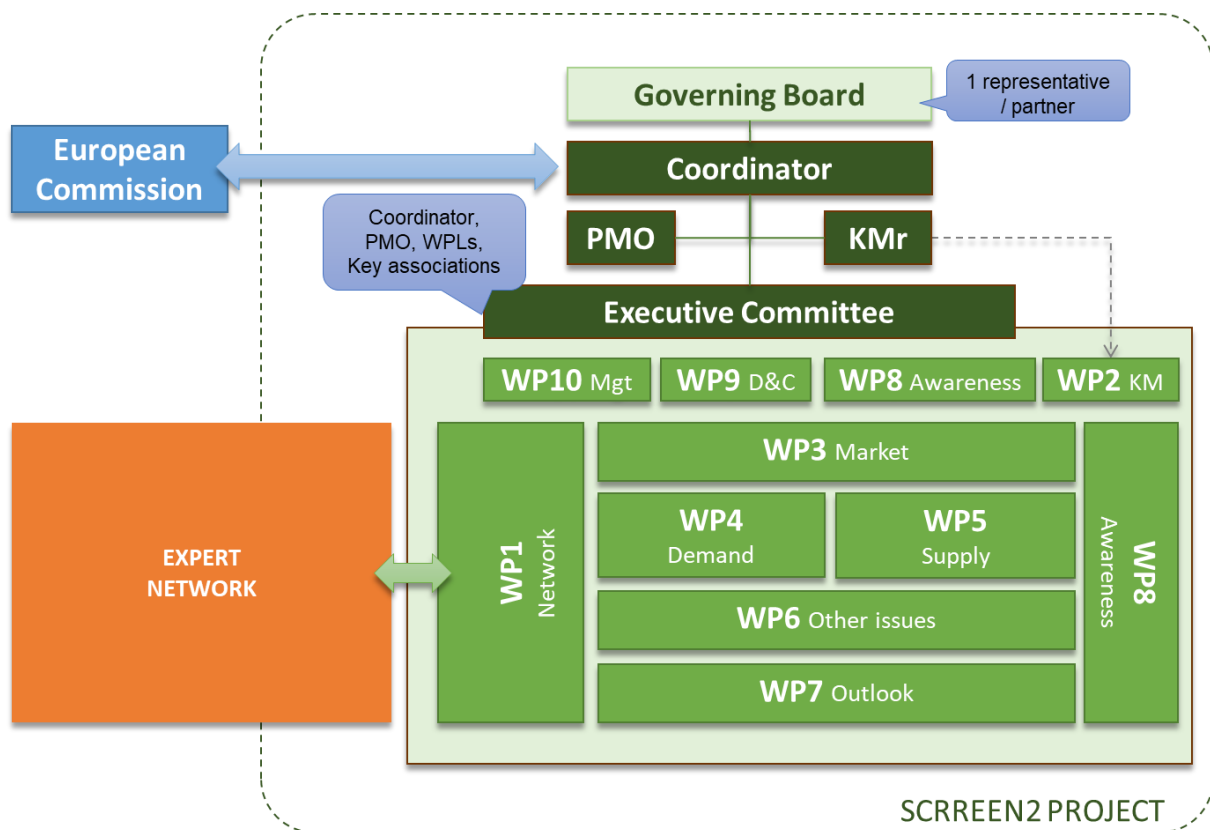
Governing Board

1 representative / partner

European Commission

Coordinator

Coordinator, PMO, WPLs, Key associations

PMO

KMr

Executive Committee

WP10 Mgt

WP9 D&C

WP8 Awareness

WP2 KM

EXPERT NETWORK

WP1 Network

WP3 Market

WP4 Demand

WP5 Supply

WP6 Other issues

WP7 Outlook

WP8 Awareness

SCRREEN2 PROJECT